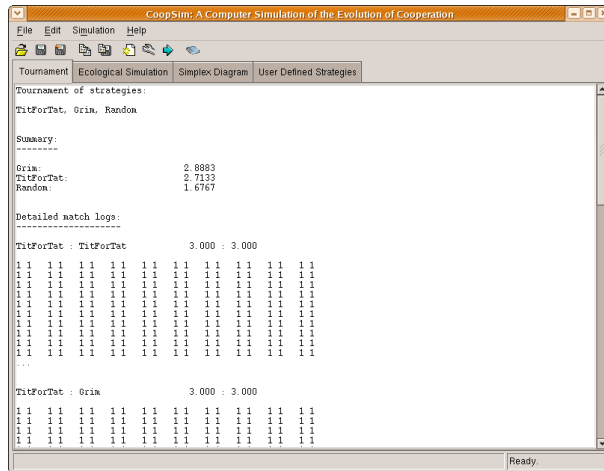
CoopSim: A Computer Simulation of the Evolution of Cooperation

File Edit Simulation Help

Tournament | Ecological Simulation | Simplex Diagram | User Defined Strategies

Tournament of strategies:

TitForTat, Grim, Random

Summary:
--------

Grim: 2.8883
TitForTat: 2.7133
Random: 1.6767

Detailed match logs:
--------------------

TitForTat : TitForTat 3.000 : 3.000

1 1 1 1 1 1 1 1 1 1 1 1 1 1 1 1 1 1 1 1
1 1 1 1 1 1 1 1 1 1 1 1 1 1 1 1 1 1 1 1
1 1 1 1 1 1 1 1 1 1 1 1 1 1 1 1 1 1 1 1
1 1 1 1 1 1 1 1 1 1 1 1 1 1 1 1 1 1 1 1
1 1 1 1 1 1 1 1 1 1 1 1 1 1 1 1 1 1 1 1
1 1 1 1 1 1 1 1 1 1 1 1 1 1 1 1 1 1 1 1
1 1 1 1 1 1 1 1 1 1 1 1 1 1 1 1 1 1 1 1
1 1 1 1 1 1 1 1 1 1 1 1 1 1 1 1 1 1 1 1
1 1 1 1 1 1 1 1 1 1 1 1 1 1 1 1 1 1 1 1
1 1 1 1 1 1 1 1 1 1 1 1 1 1 1 1 1 1 1 1
...

TitForTat : Grim 3.000 : 3.000

1 1 1 1 1 1 1 1 1 1 1 1 1 1 1 1 1 1 1 1
1 1 1 1 1 1 1 1 1 1 1 1 1 1 1 1 1 1 1 1
1 1 1 1 1 1 1 1 1 1 1 1 1 1 1 1 1 1 1 1
1 1 1 1 1 1 1 1 1 1 1 1 1 1 1 1 1 1 1 1

Ready.